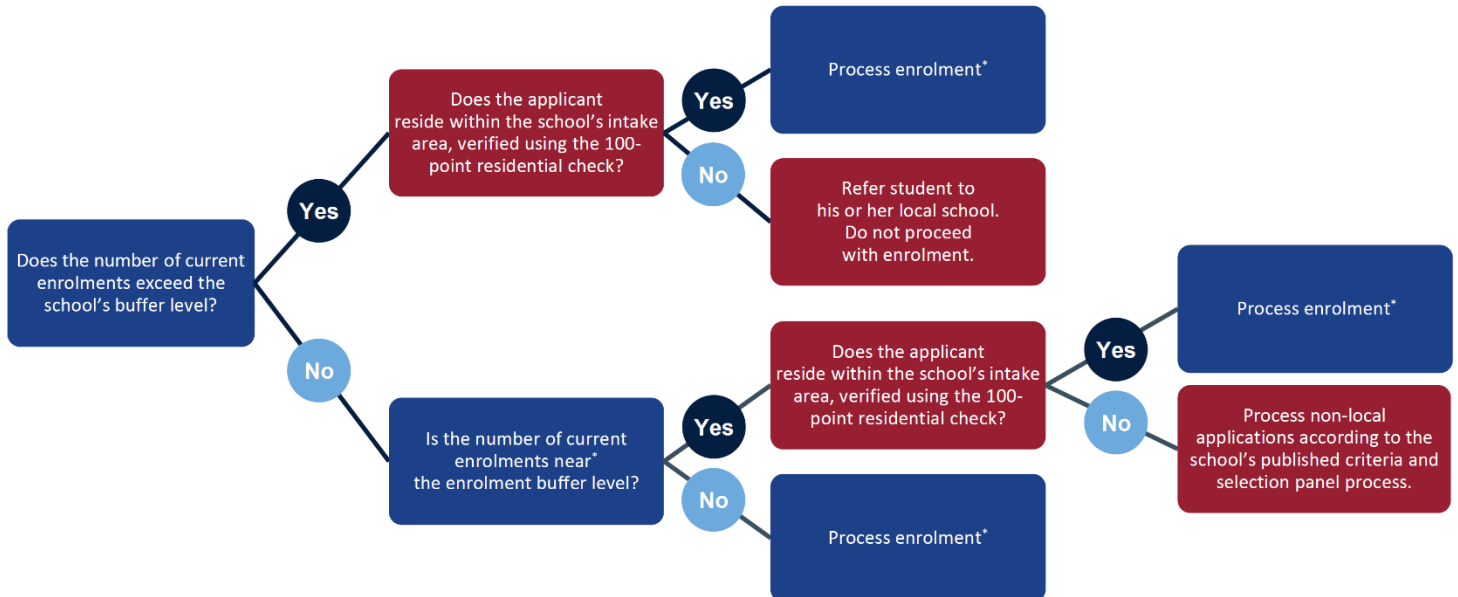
Does the number of current enrolments exceed the school's buffer level?

Yes

Does the applicant reside within the school's intake area, verified using the 100-point residential check?

Yes

Process enrolment*

No

Refer student to his or her local school. Do not proceed with enrolment.

No

Is the number of current enrolments near* the enrolment buffer level?

Yes

Does the applicant reside within the school's intake area, verified using the 100-point residential check?

Yes

Process enrolment*

No

Process non-local applications according to the school's published criteria and selection panel process.

No

Process enrolment*